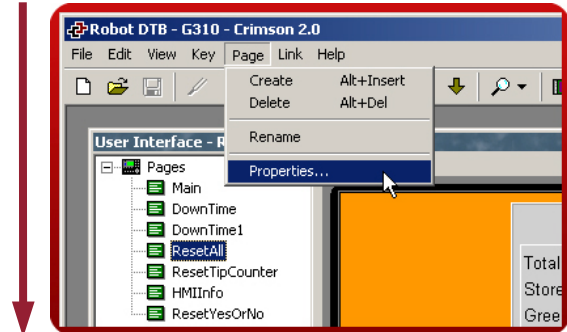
Robot DTB - G310 - Crimson 2.0

File Edit View Key Page Link Help

Create Alt+Insert
Delete Alt+Del
Rename
Properties...

User Interface - R

Pages
Main
DownTime
DownTime1
ResetAll
ResetTipCounter
HMIInfo
ResetYesOrNo

Total
Store
Gree